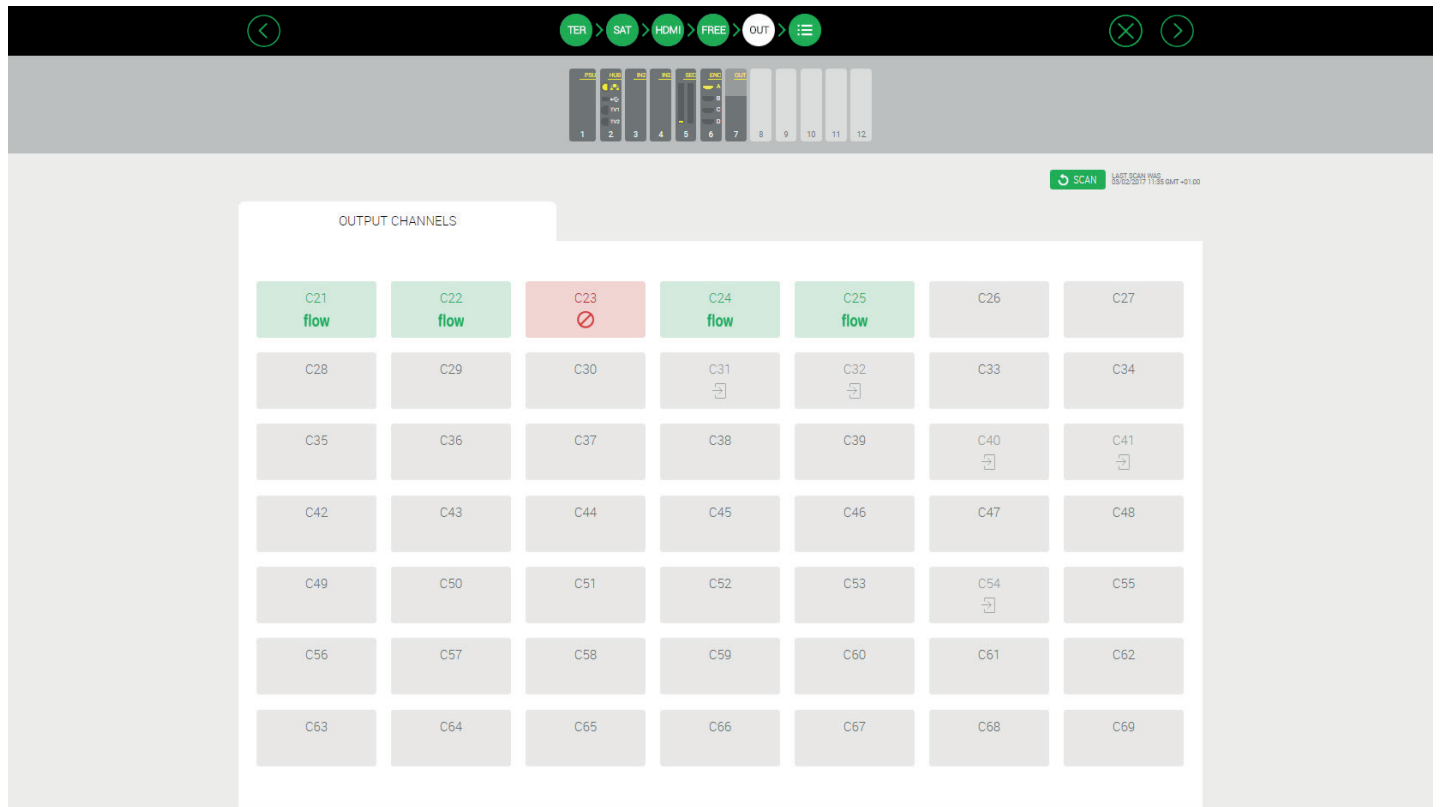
TER SAT HDMI FREE OUT

PSU HUB IN2 IN3 SEC ENC OUT
TV1 TV2 A B C D
1 2 3 4 5 6 7 8 9 10 11 12

SCAN LAST SCAN WAS 03/02/2017 11:55 GMT +01:00

OUTPUT CHANNELS

| C21 flow | C22 flow | C23 | C24 flow | C25 flow | C26 | C27 |
|---|---|---|---|---|---|---|
| C28 | C29 | C30 | C31 | C32 | C33 | C34 |
| C35 | C36 | C37 | C38 | C39 | C40 | C41 |
| C42 | C43 | C44 | C45 | C46 | C47 | C48 |
| C49 | C50 | C51 | C52 | C53 | C54 | C55 |
| C56 | C57 | C58 | C59 | C60 | C61 | C62 |
| C63 | C64 | C65 | C66 | C67 | C68 | C69 |